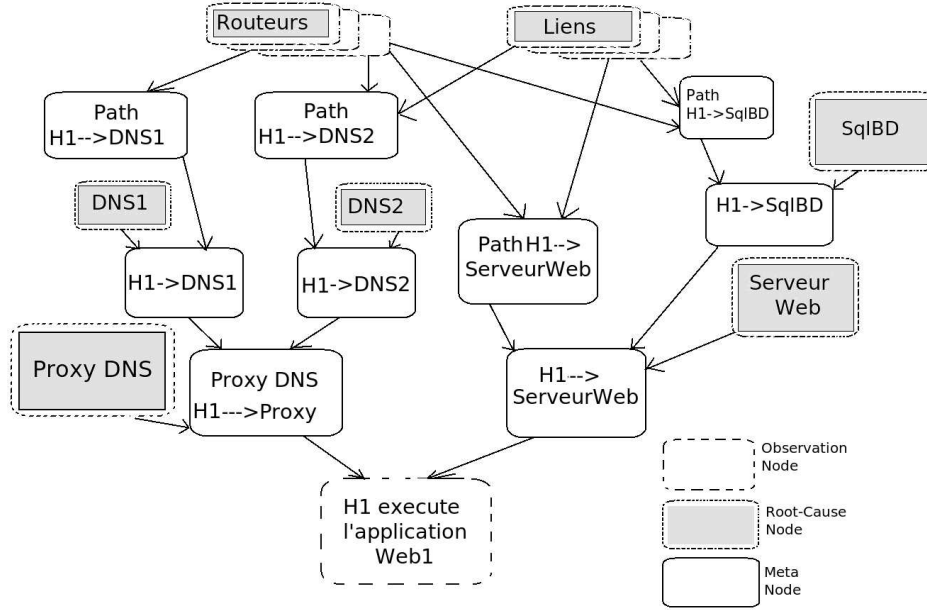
Routeurs

Liens

Path H1-->DNS1

Path H1-->DNS2

Path H1->SqlBD

SqlBD

DNS1

DNS2

H1->SqlBD

Path H1--> ServeurWeb

H1->DNS1

H1->DNS2

Serveur Web

Proxy DNS

Proxy DNS H1--->Proxy

H1--> ServeurWeb

H1 execute l'application Web1

Observation Node

Root-Cause Node

Meta Node